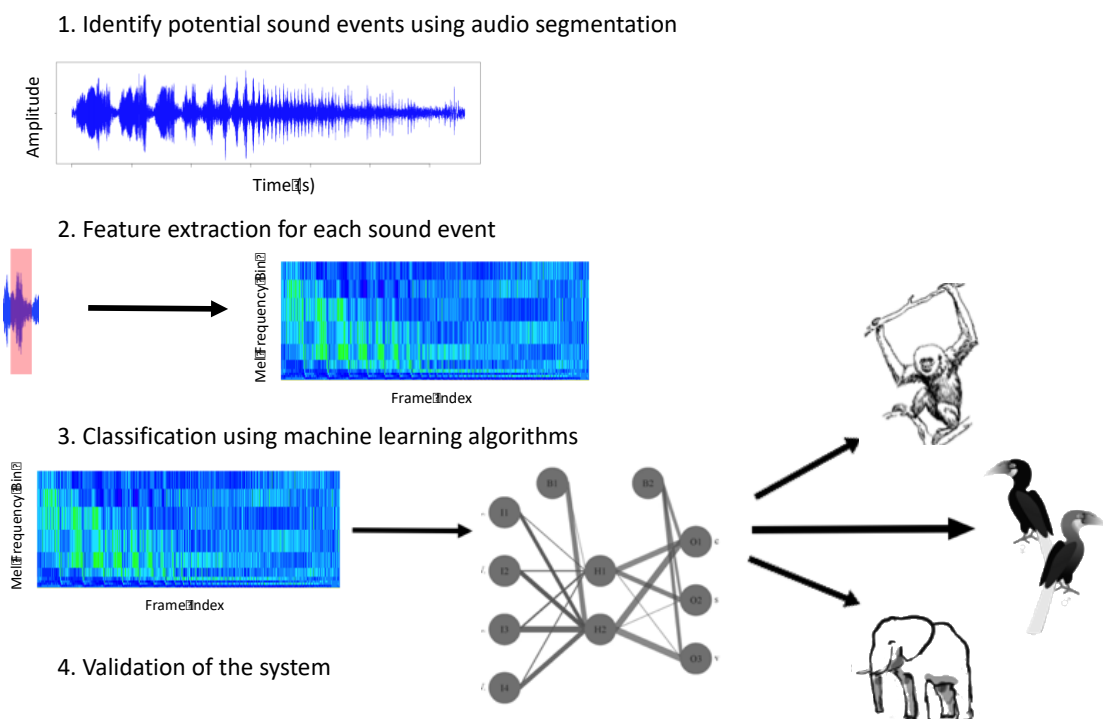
1. Identify potential sound events using audio segmentation

Amplitude

Time (s)

2. Feature extraction for each sound event

Mel Frequency Bin

Frame Index

3. Classification using machine learning algorithms

Mel Frequency Bin

Frame Index

B1

B2

I1

I2

I3

I4

H1

H2

O1

O2

O3

4. Validation of the system